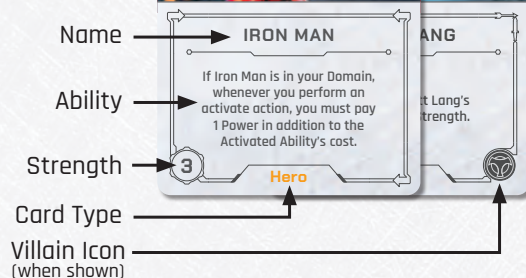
Name
Ability
Strength
Card Type
Villain Icon
(when shown)

IRON MAN

If Iron Man is in your Domain, whenever you perform an activate action, you must pay 1 Power in addition to the Activated Ability's cost.

3

Hero

ANG

t Lang's
strength.